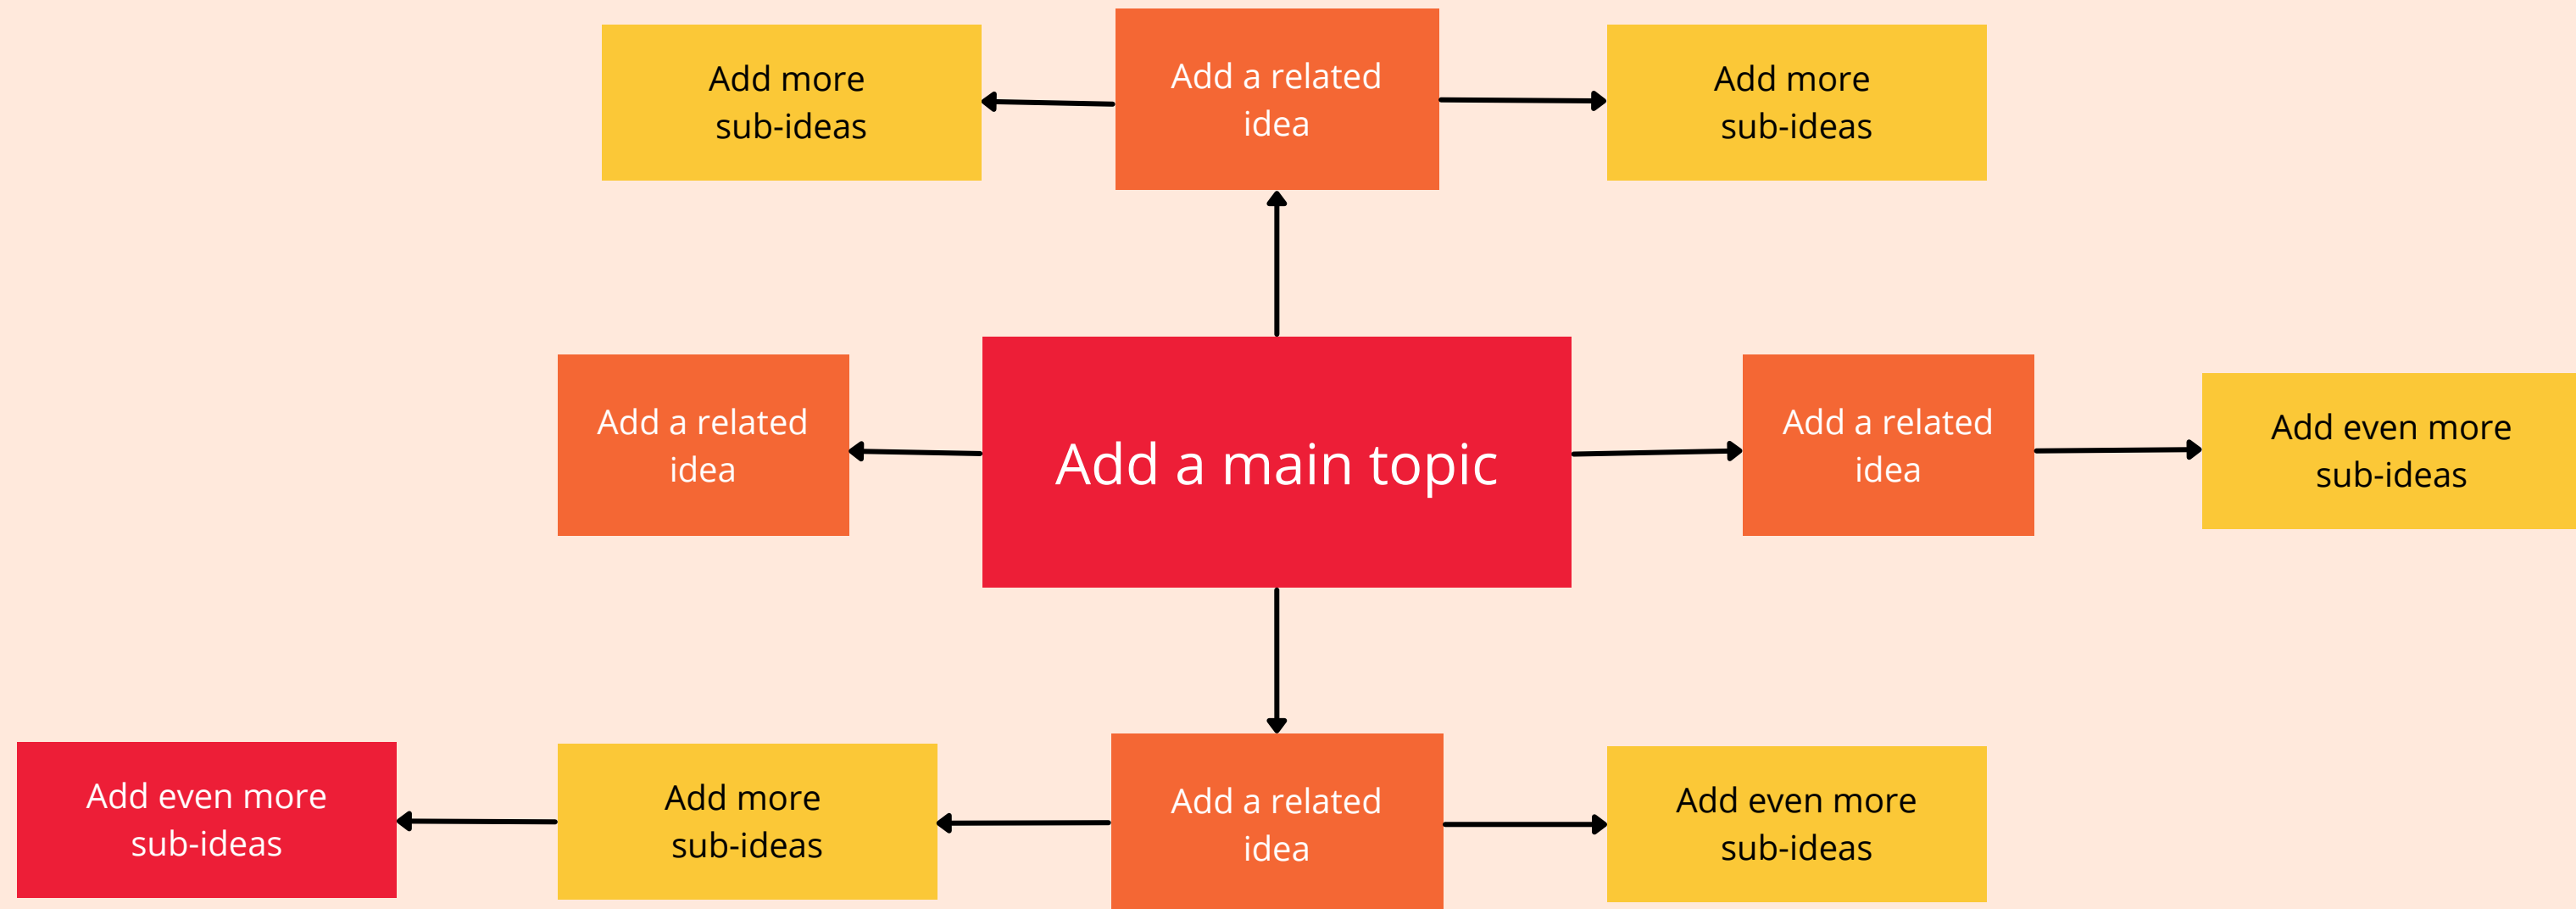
Add more sub-ideas

Add a related idea

Add more sub-ideas

Add a related idea

Add a main topic

Add a related idea

Add even more sub-ideas

Add even more sub-ideas

Add more sub-ideas

Add a related idea

Add even more sub-ideas